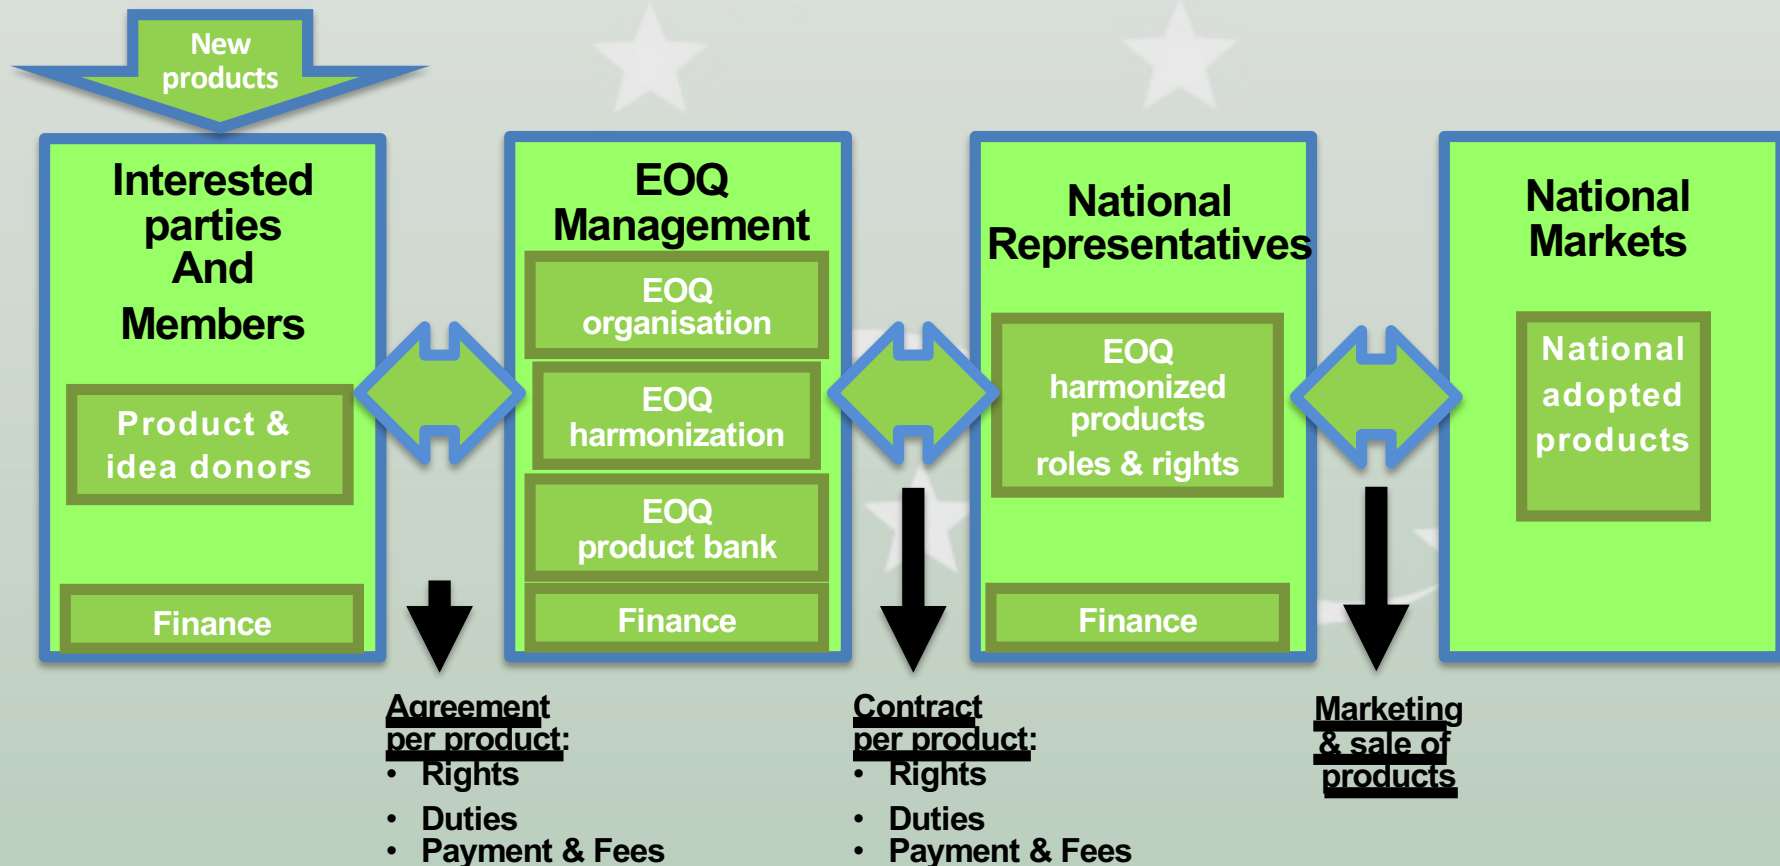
New products

Interested parties And Members

Product & idea donors

Finance

EOQ Management

EOQ organisation

EOQ harmonization

EOQ product bank

Finance

National Representatives

EOQ harmonized products roles & rights

Finance

National Markets

National adopted products

Agreement per product:
• Rights
• Duties
• Payment & Fees

Contract per product:
• Rights
• Duties
• Payment & Fees

Marketing & sale of products